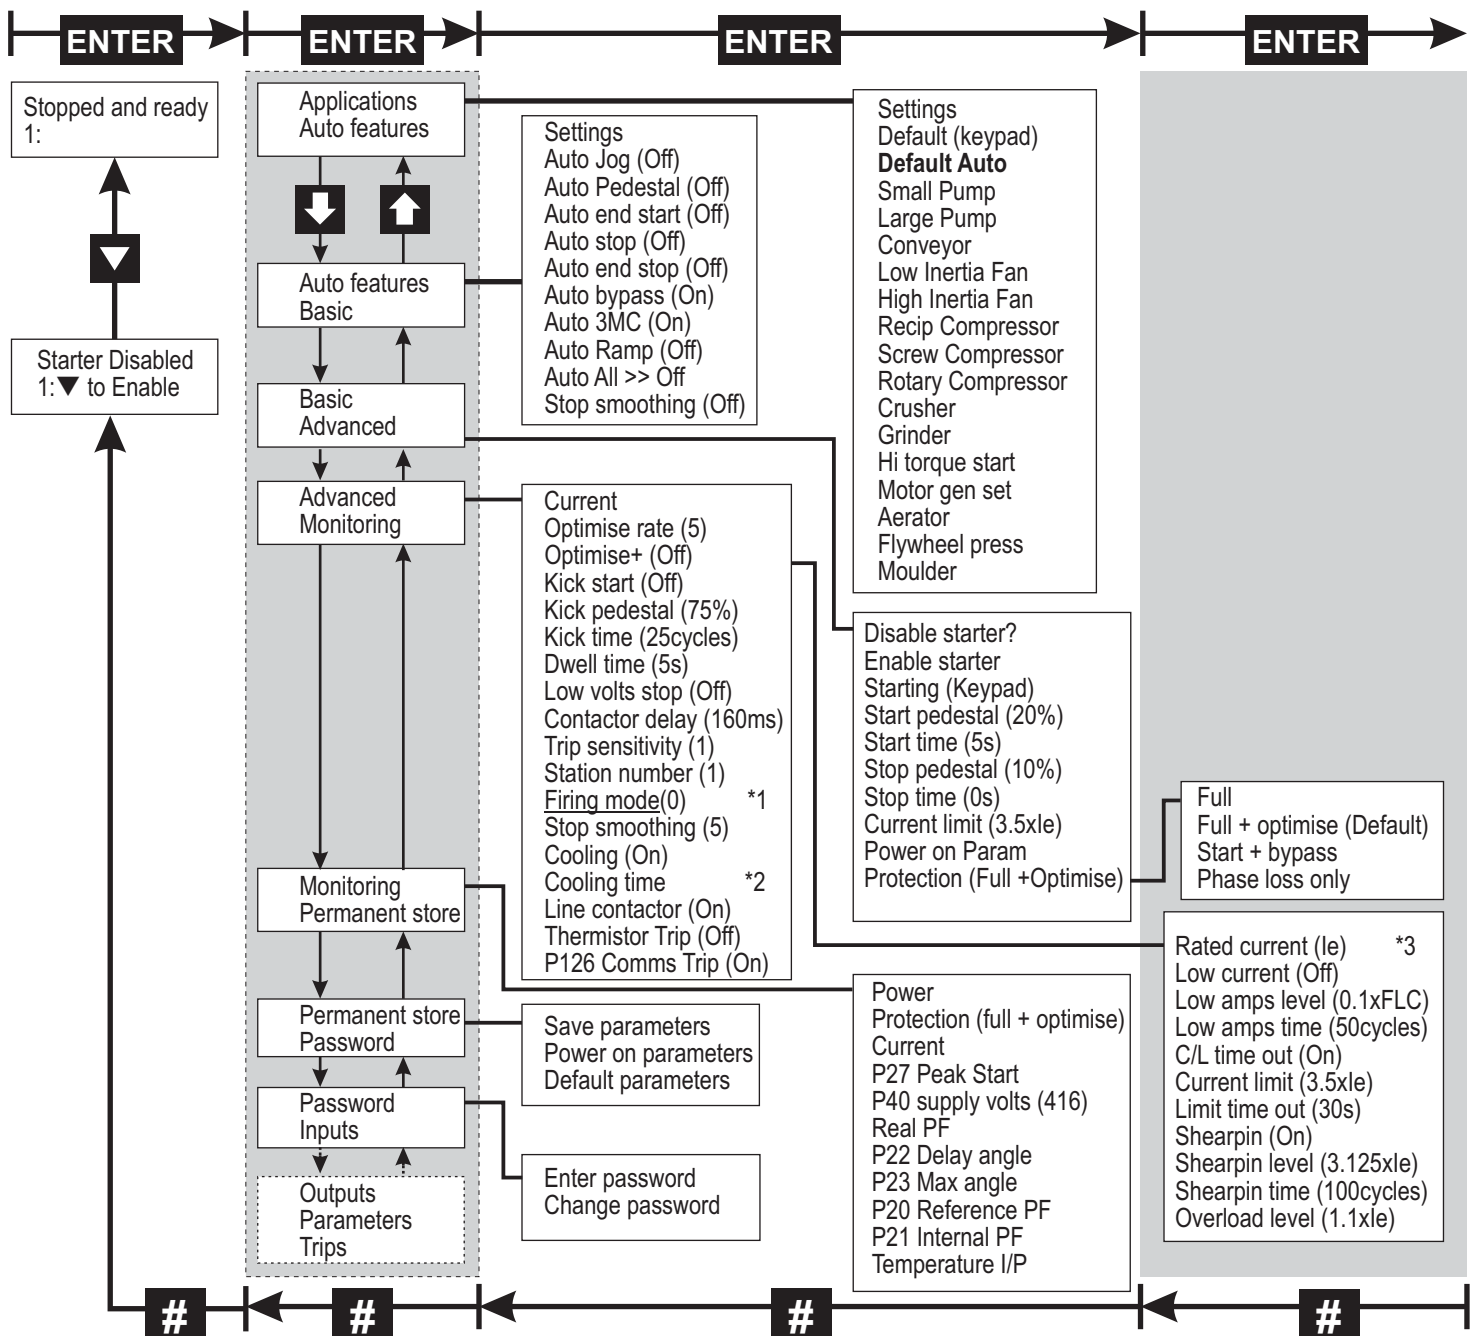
ENTER ENTER ENTER ENTER

Stopped and ready
1:

Starter Disabled
1:▼ to Enable

Applications
Auto features

Auto features
Basic

Basic
Advanced

Advanced
Monitoring

Monitoring
Permanent store

Permanent store
Password

Password
Inputs

Outputs
Parameters
Trips

Settings
Auto Jog (Off)
Auto Pedestal (Off)
Auto end start (Off)
Auto stop (Off)
Auto end stop (Off)
Auto bypass (On)
Auto 3MC (On)
Auto Ramp (Off)
Auto All >> Off
Stop smoothing (Off)

Current
Optimise rate (5)
Optimise+ (Off)
Kick start (Off)
Kick pedestal (75%)
Kick time (25cycles)
Dwell time (5s)
Low volts stop (Off)
Contactor delay (160ms)
Trip sensitivity (1)
Station number (1)
Firing mode(0) *1
Stop smoothing (5)
Cooling (On)
Cooling time *2
Line contactor (On)
Thermistor Trip (Off)
P126 Comms Trip (On)

Save parameters
Power on parameters
Default parameters

Enter password
Change password

Settings
Default (keypad)
**Default Auto**
Small Pump
Large Pump
Conveyor
Low Inertia Fan
High Inertia Fan
Recip Compressor
Screw Compressor
Rotary Compressor
Crusher
Grinder
Hi torque start
Motor gen set
Aerator
Flywheel press
Moulder

Disable starter?
Enable starter
Starting (Keypad)
Start pedestal (20%)
Start time (5s)
Stop pedestal (10%)
Stop time (0s)
Current limit (3.5xIe)
Power on Param
Protection (Full +Optimise)

Power
Protection (full + optimise)
Current
P27 Peak Start
P40 supply volts (416)
Real PF
P22 Delay angle
P23 Max angle
P20 Reference PF
P21 Internal PF
Temperature I/P

Full
Full + optimise (Default)
Start + bypass
Phase loss only

Rated current (Ie) *3
Low current (Off)
Low amps level (0.1xFLC)
Low amps time (50cycles)
C/L time out (On)
Current limit (3.5xIe)
Limit time out (30s)
Shearpin (On)
Shearpin level (3.125xIe)
Shearpin time (100cycles)
Overload level (1.1xIe)

# # # #